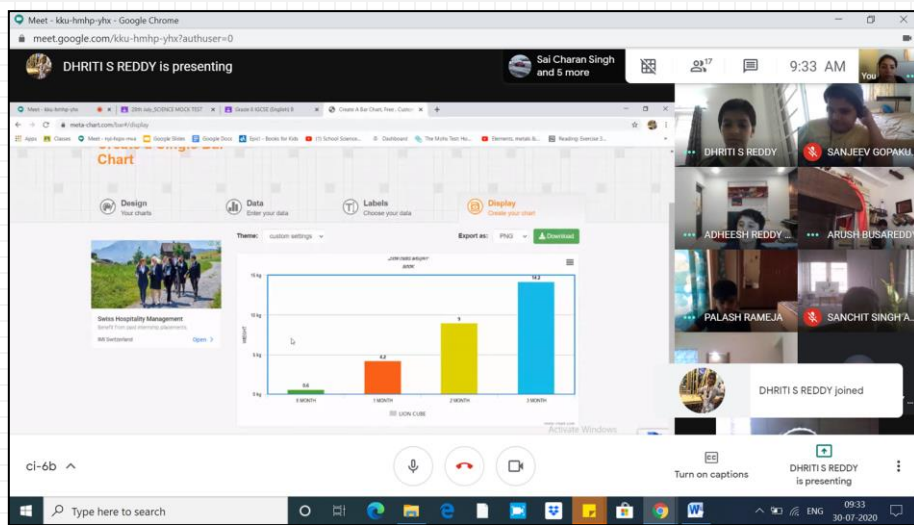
Meet - kku-hmhp-yhx - Google Chrome

meet.google.com/kku-hmhp-yhx?authuser=0

DHRITI S REDDY is presenting

Sai Charan Singh and 5 more

17

9:33 AM

You

Meet - kku-hmhp-yhx
28th July_SCIENCE MOCK TEST
Grade 6 IGCSE (English) B
Create A Bar Chart, Free, Custom

meta-chart.com/bar#/display

Apps
Classes
Meet - nyi-kypo-mca
Google Slides
Google Docs
Epic! - Books for Kids
(1) School Science...
Dashboard
The Maths Test Ho...
Elements, metals &...
Reading Exercise 5...

Create a Single Bar Chart

Design
Your charts

Data
Enter your data

Labels
Choose your data

Display
Create your chart

Theme: custom settings

Export as: PNG

Download

Swiss Hospitality Management
Benefit from paid internship placements.
IMI Switzerland
Open

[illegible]

15 kg

10 kg

5 kg

0 kg

WEIGHT

0.6

4.8

9

14.2

0 MONTH

1 MONTH

2 MONTH

3 MONTH

LION CUBE

Activate Windows

DHRITI S REDDY

SANJEEV GOPAKU

ADHEESH REDDY ...

ARUSH BUSAREDD

PALASH RAMEJA

SANCHIT SINGH A

DHRITI S REDDY joined

ci-6b

Turn on captions

DHRITI S REDDY is presenting

Type here to search

ENG

09:33
30-07-2020